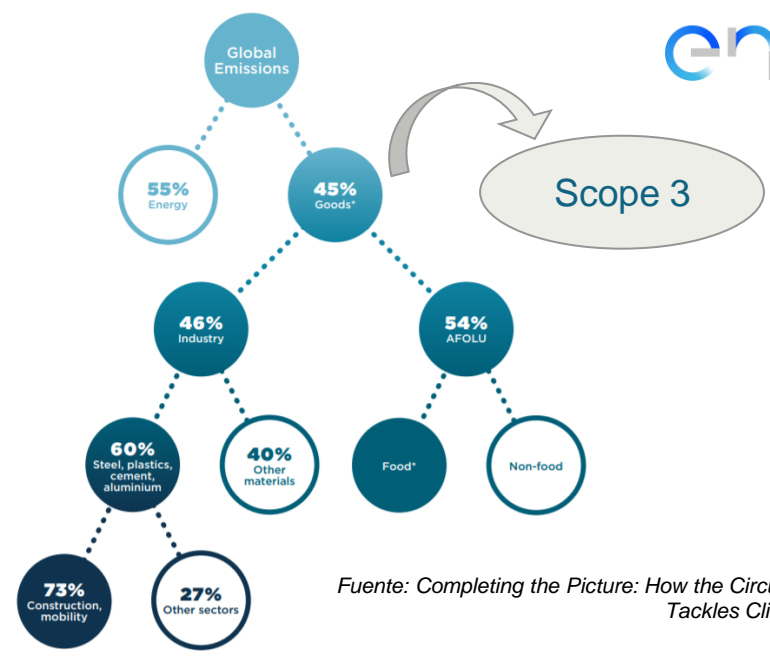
Global Emissions

55%
Energy

45%
Goods*

Scope 3

46%
Industry

54%
AFOLU

60%
Steel, plastics, cement, aluminium

40%
Other materials

Food*

Non-food

73%
Construction, mobility

27%
Other sectors

Fuente: Completing the Picture: How the Circ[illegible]
Tackles Cli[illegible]